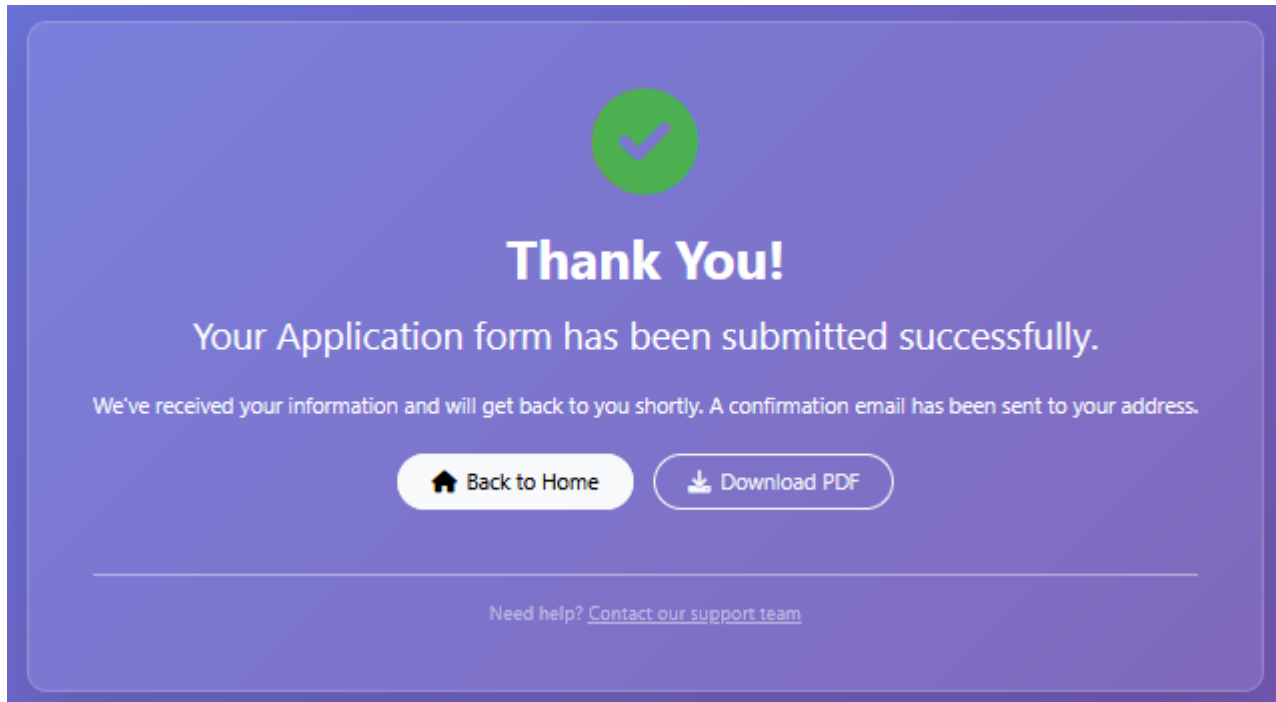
Thank You!

Your Application form has been submitted successfully.

We've received your information and will get back to you shortly. A confirmation email has been sent to your address.

Back to Home

Download PDF

Need help? Contact our support team